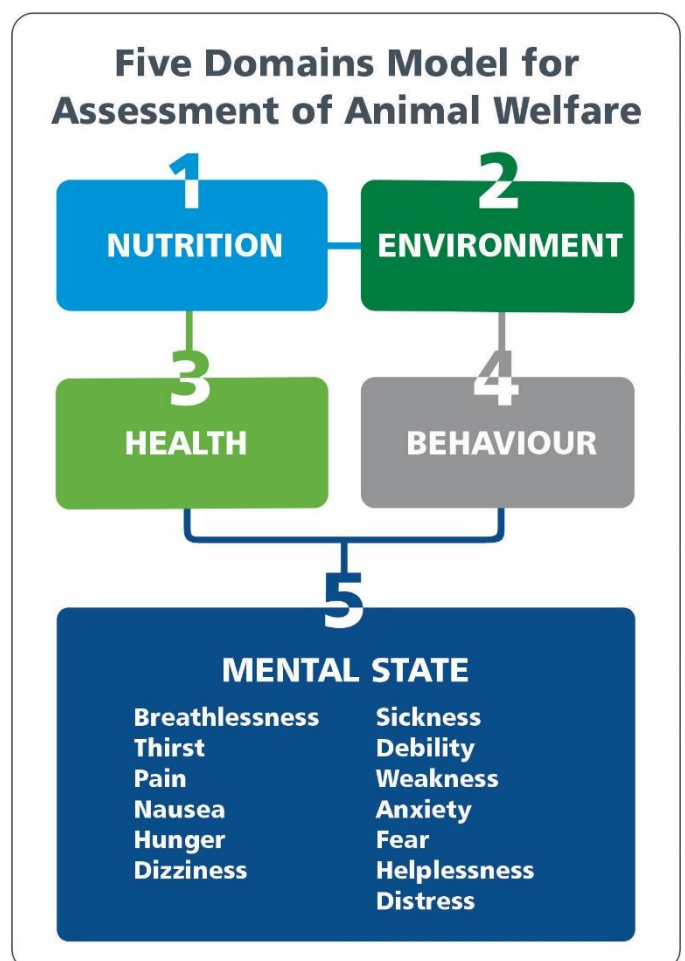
Five Domains Model for Assessment of Animal Welfare

1
NUTRITION

2
ENVIRONMENT

3
HEALTH

4
BEHAVIOUR

5
MENTAL STATE

Breathlessness
Thirst
Pain
Nausea
Hunger
Dizziness

Sickness
Debility
Weakness
Anxiety
Fear
Helplessness
Distress